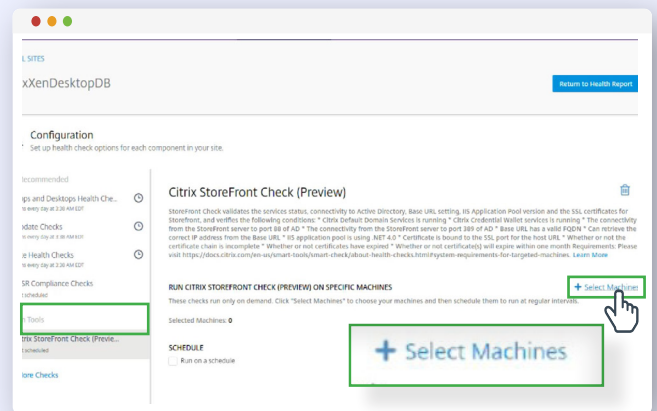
L SITES

xXenDesktopDB

Return to Health Report

Configuration

Set up health check options for each component in your site.

ecommended

ps and Desktops Health Che...
every day at 3:30 AM EDT

date Checks
every day at 3:30 AM EDT

e Health Checks
every day at 3:30 AM EDT

SR Compliance Checks
scheduled

Tools

itrix StoreFront Check (Previe...
scheduled

ore Checks

Citrix StoreFront Check (Preview)

StoreFront Check validates the services status, connectivity to Active Directory, Base URL setting, IIS Application Pool version and the SSL certificates for StoreFront, and verifies the following conditions: * Citrix Default Domain Services is running * Citrix Credential Wallet services is running * The connectivity from the StoreFront server to port 88 of AD * The connectivity from the StoreFront server to port 389 of AD * Base URL has a valid FQDN * Can retrieve the correct IP address from the Base URL * IIS application pool is using .NET 4.0 * Certificate is bound to the SSL port for the Host URL * Whether or not the certificate chain is incomplete * Whether or not certificates have expired * Whether or not certificate(s) will expire within one month Requirements: Please visit https://docs.citrix.com/en-us/smart-tools/smart-check/about-health-checks.html#system-requirements-for-targeted-machines. Learn More

RUN CITRIX STOREFRONT CHECK (PREVIEW) ON SPECIFIC MACHINES

+ Select Machines

These checks run only on demand. Click "Select Machines" to choose your machines and then schedule them to run at regular intervals.

Selected Machines: 0

SCHEDULE

Run on a schedule

+ Select Machines